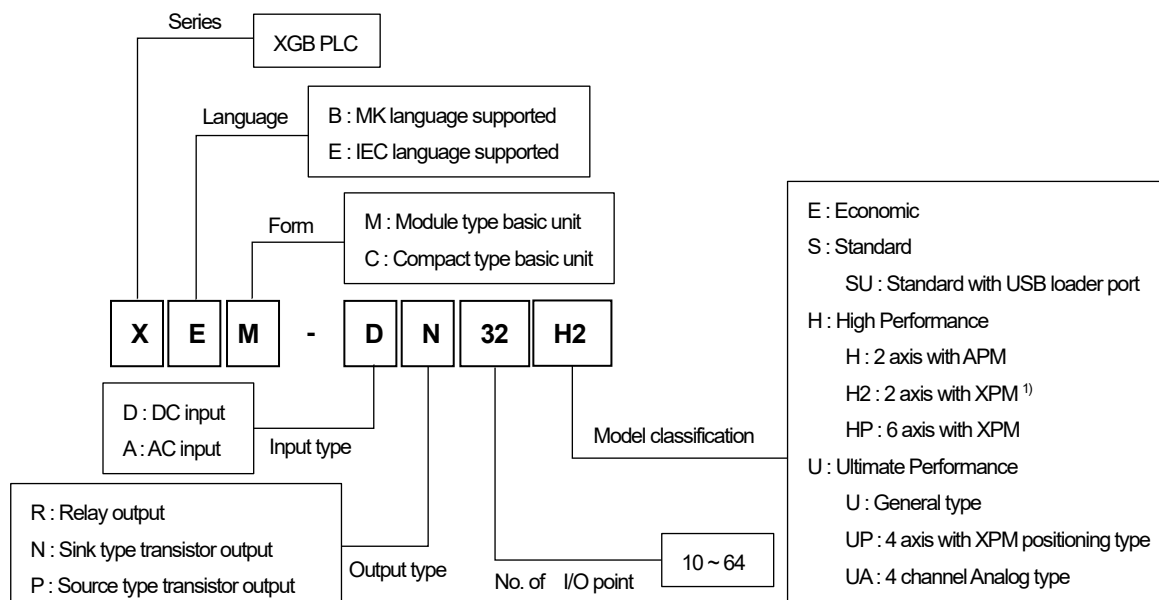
Series

XGB PLC

Language

B : MK language supported

E : IEC language supported

Form

M : Module type basic unit

C : Compact type basic unit

X E M - D N 32 H2

D : DC input

A : AC input

Input type

R : Relay output

N : Sink type transistor output

P : Source type transistor output

Output type

No. of I/O point

10 ~ 64

Model classification

E : Economic

S : Standard

SU : Standard with USB loader port

H : High Performance

H : 2 axis with APM

H2 : 2 axis with XPM $^{1)}$

HP : 6 axis with XPM

U : Ultimate Performance

U : General type

UP : 4 axis with XPM positioning type

UA : 4 channel Analog type